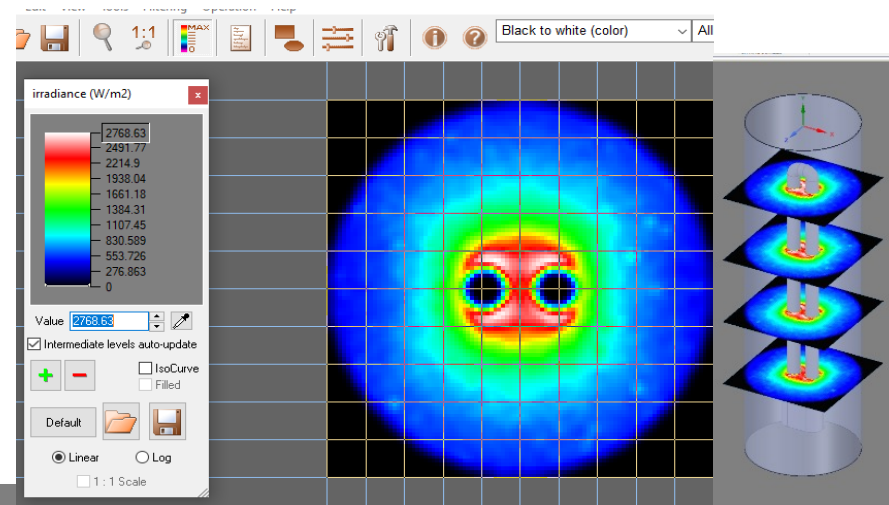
1:1

MAX

Black to white (color)

All

irradiance (W/m2)

2768.63
2491.77
2214.9
1938.04
1661.18
1384.31
1107.45
830.589
553.726
276.863
0

Value 2768.63

Intermediate levels auto-update

IsoCurve

Filled

Default

Linear

Log

1 : 1 Scale